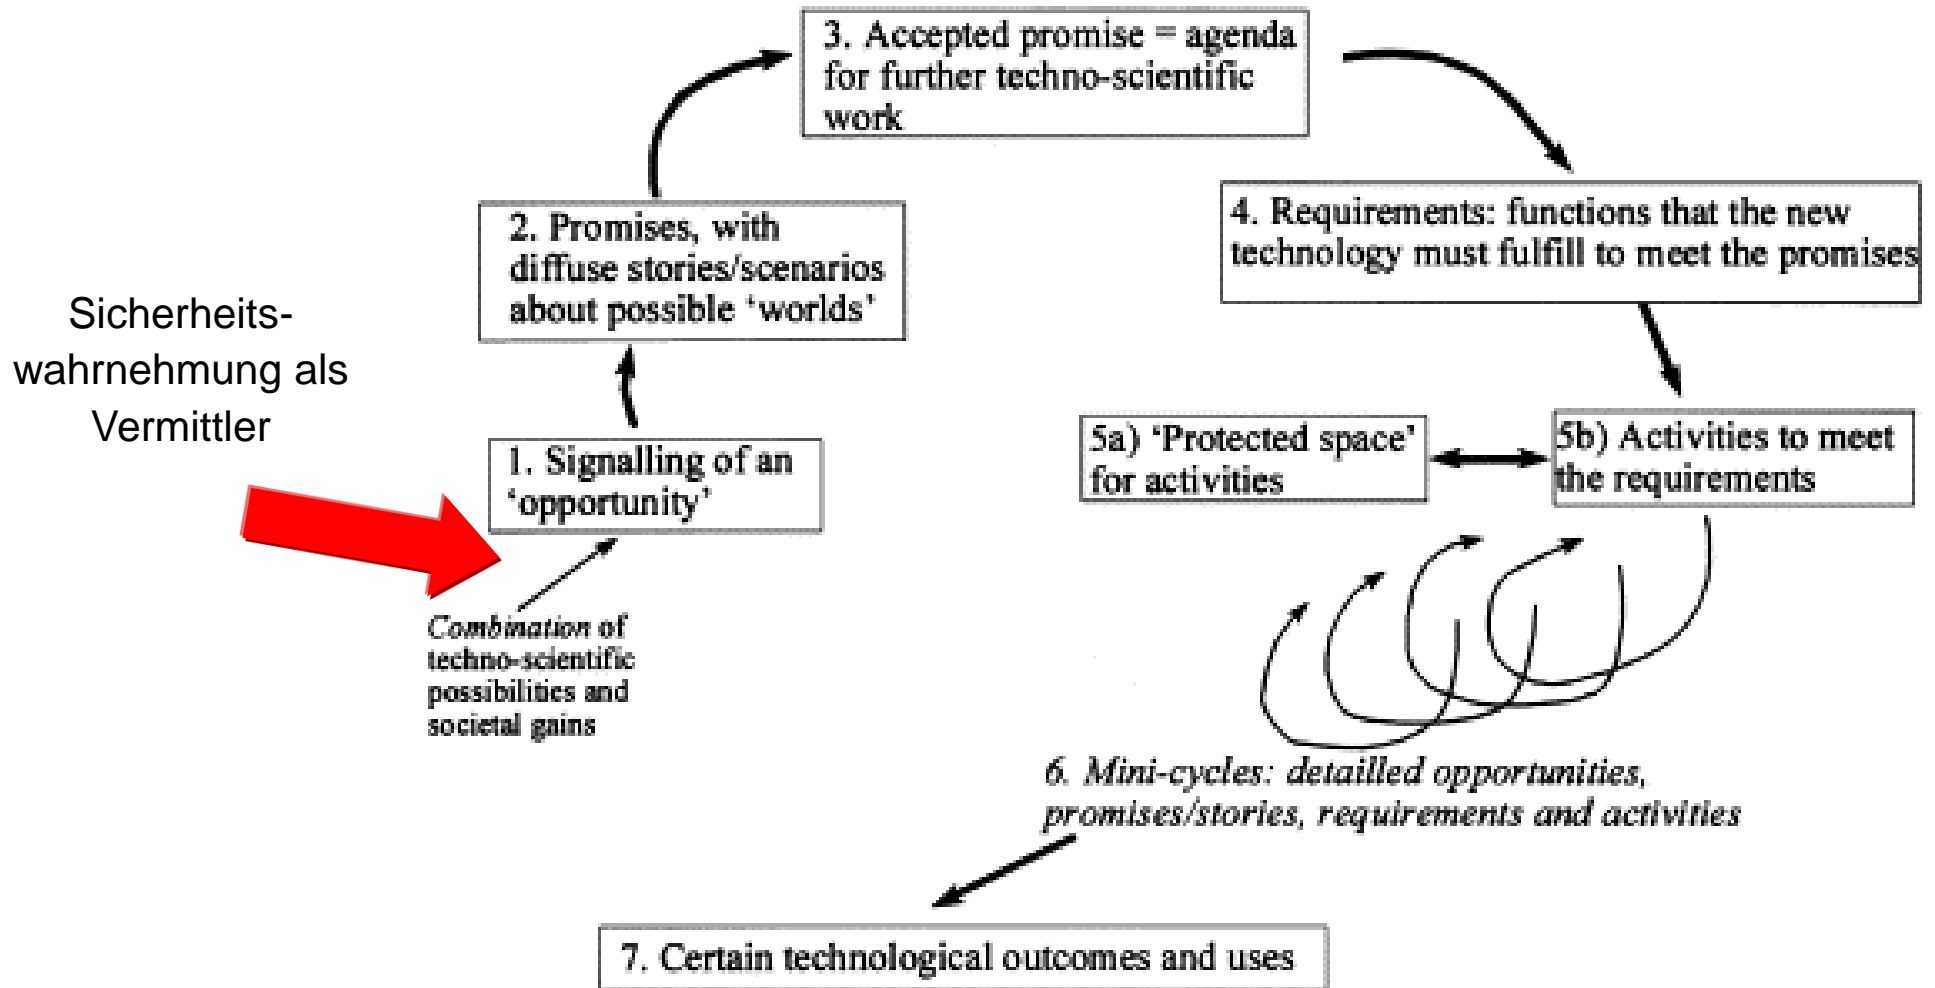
3. Accepted promise = agenda for further techno-scientific work

2. Promises, with diffuse stories/scenarios about possible 'worlds'

4. Requirements: functions that the new technology must fulfill to meet the promises

Sicherheitswahrnehmung als Vermittler

1. Signalling of an 'opportunity'

5a) 'Protected space' for activities

5b) Activities to meet the requirements

*Combination* of techno-scientific possibilities and societal gains

*6. Mini-cycles: detailled opportunities, promises/stories, requirements and activities*

7. Certain technological outcomes and uses